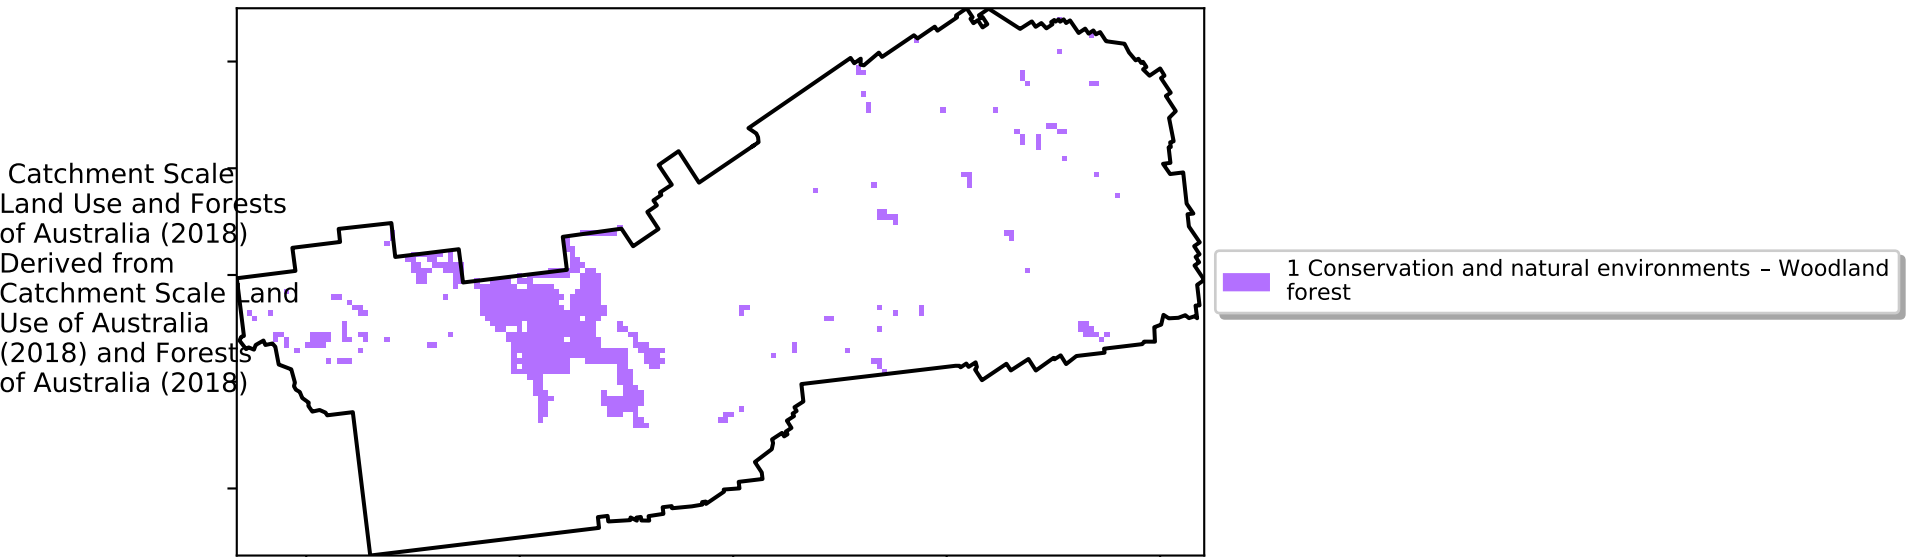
Catchment Scale Land Use and Forests of Australia (2018) Derived from Catchment Scale Land Use of Australia (2018) and Forests of Australia (2018)

1 Conservation and natural environments – Woodland forest